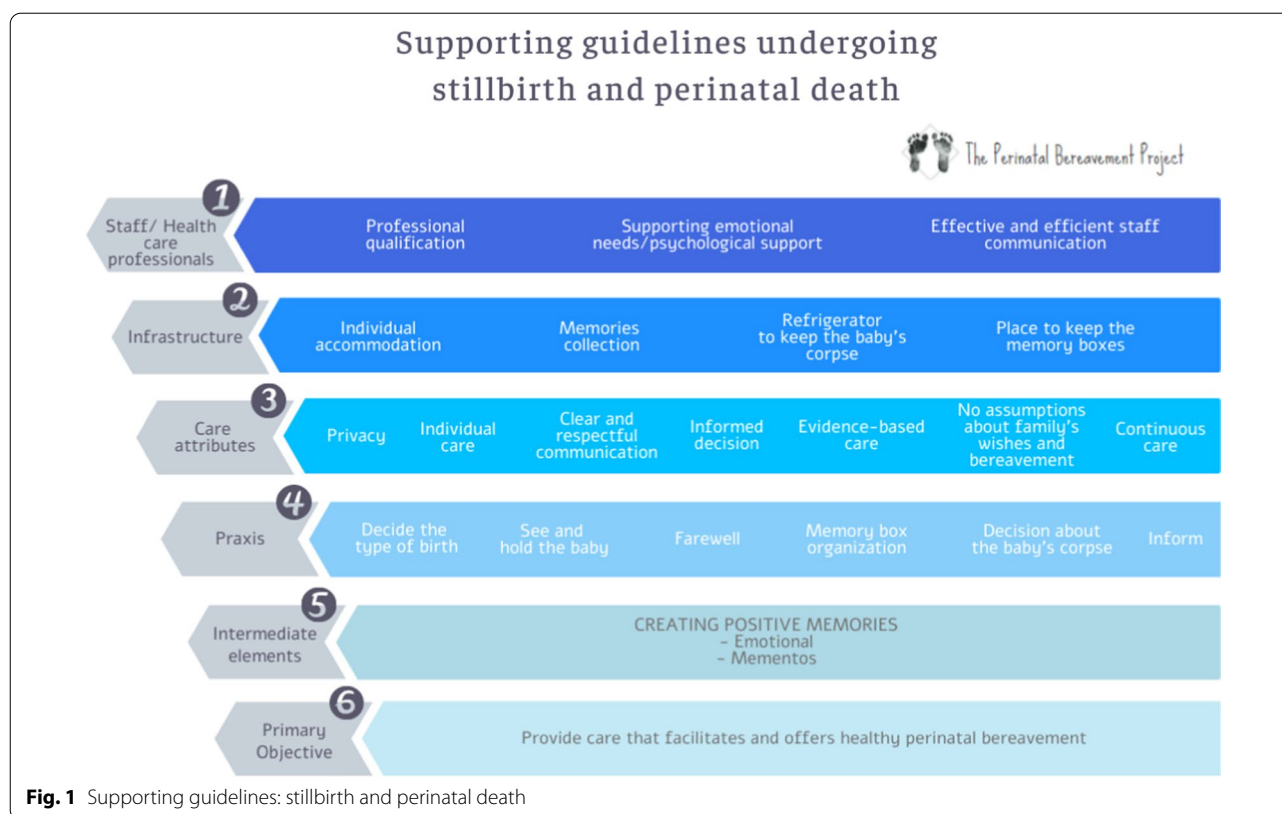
Supporting guidelines undergoing stillbirth and perinatal death

The Perinatal Bereavement Project

1
Staff/ Health care professionals
Professional qualification
Supporting emotional needs/psychological support
Effective and efficient staff communication

2
Infrastructure
Individual accommodation
Memories collection
Refrigerator to keep the baby's corpse
Place to keep the memory boxes

3
Care attributes
Privacy
Individual care
Clear and respectful communication
Informed decision
Evidence-based care
No assumptions about family's wishes and bereavement
Continuous care

4
Praxis
Decide the type of birth
See and hold the baby
Farewell
Memory box organization
Decision about the baby's corpse
Inform

5
Intermediate elements
CREATING POSITIVE MEMORIES
- Emotional
- Mementos

6
Primary Objective
Provide care that facilitates and offers healthy perinatal bereavement

**Fig. 1** Supporting guidelines: stillbirth and perinatal death